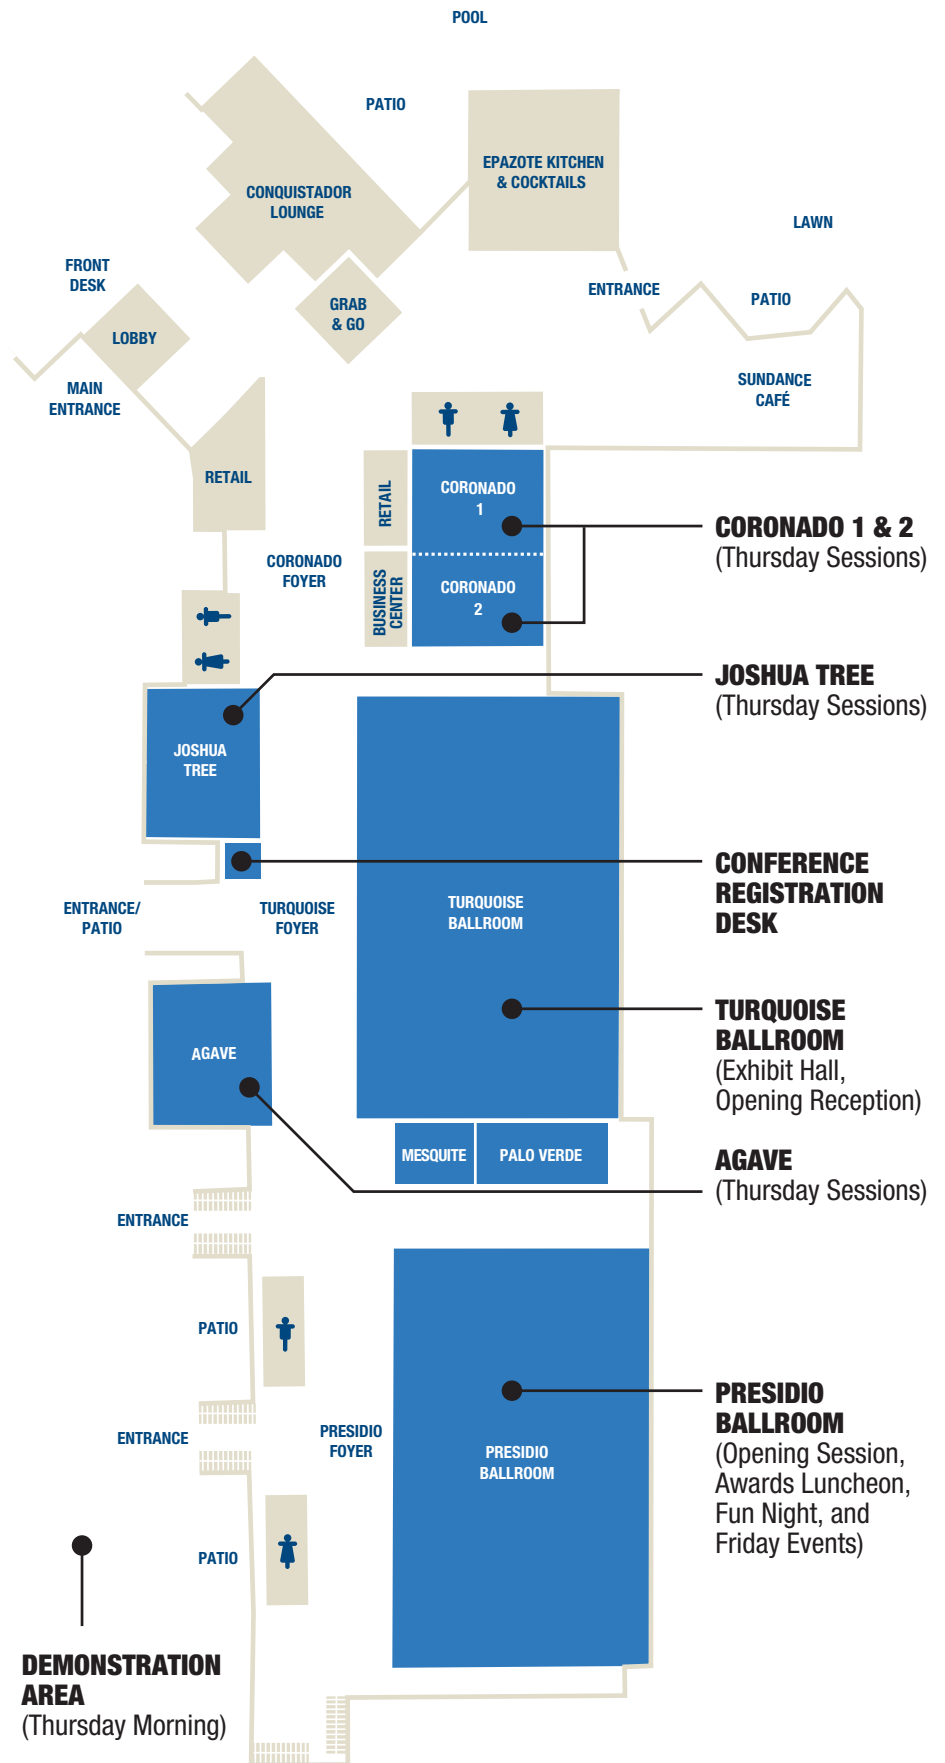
POOL

PATIO

CONQUISTADOR LOUNGE

EPAZOTE KITCHEN & COCKTAILS

LAWN

FRONT DESK

LOBBY

GRAB & GO

ENTRANCE

PATIO

MAIN ENTRANCE

SUNDANCE CAFÉ

RETAIL

RETAIL

CORONADO 1

CORONADO 1 & 2
(Thursday Sessions)

CORONADO FOYER

BUSINESS CENTER

CORONADO 2

JOSHUA TREE
(Thursday Sessions)

JOSHUA TREE

CONFERENCE REGISTRATION DESK

ENTRANCE/ PATIO

TURQUOISE FOYER

TURQUOISE BALLROOM

TURQUOISE BALLROOM
(Exhibit Hall, Opening Reception)

AGAVE

MESQUITE

PALO VERDE

AGAVE
(Thursday Sessions)

ENTRANCE

PATIO

PRESIDIO BALLROOM
(Opening Session, Awards Luncheon, Fun Night, and Friday Events)

ENTRANCE

PRESIDIO FOYER

PRESIDIO BALLROOM

PATIO

DEMONSTRATION AREA
(Thursday Morning)